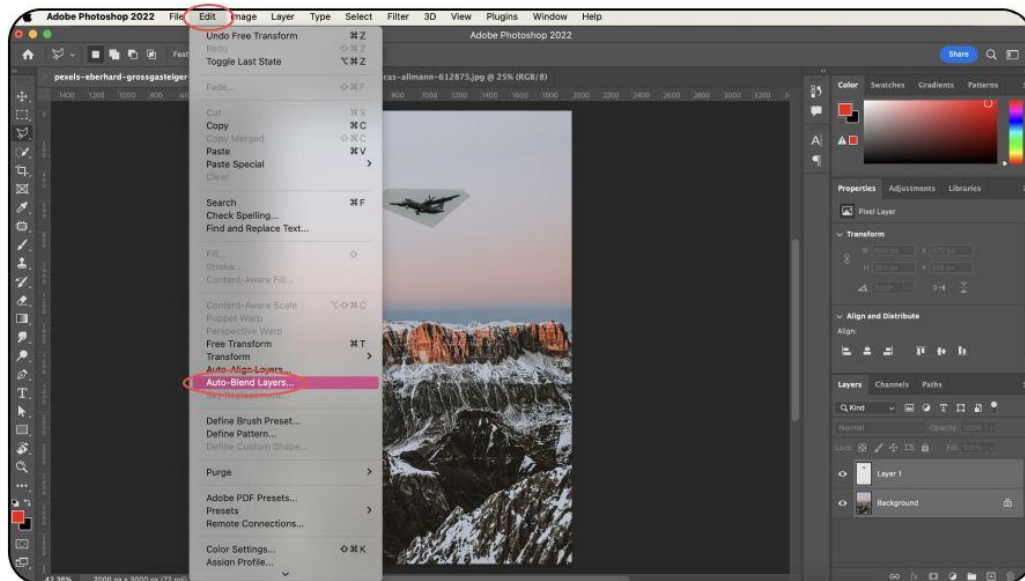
Adobe Photoshop 2022 File Edit Image Layer Type Select Filter 3D View Plugins Window Help

Adobe Photoshop 2022

Share

pexels-eberhard-grossgasteiger-

cas-allmann-612875.jpg @ 25% (RGB/8)

Undo Free Transform ⌘Z
Redo ⇧⌘Z
Toggle Last State ⌥⌘Z

Fade... ⇧⌘F

Cut ⌘X
Copy ⌘C
Copy Merged ⇧⌘C
Paste ⌘V
Paste Special >
Clear

Search ⌘F
Check Spelling...
Find and Replace Text...

Fill... ⇧
Stroke...
Content-Aware Fill...

Content-Aware Scale ⌥⇧⌘C
Puppet Warp
Perspective Warp
Free Transform ⌘T
Transform >
Auto-Align Layers...
Auto-Blend Layers...
Sky Replacement...

Define Brush Preset...
Define Pattern...
Define Custom Shape...

Purge >

Adobe PDF Presets...
Presets >
Remote Connections...

Color Settings... ⇧⌘K
Assign Profile...

Color Swatches Gradients Patterns

Properties Adjustments Libraries

Pixel Layer

Transform

Align and Distribute

Align:

Layers Channels Paths

Q Kind

Normal Opacity: 100%

Lock: Fill: 100%

Layer 1

Background

42.36% 2000 px x 3000 px (72 ppi)